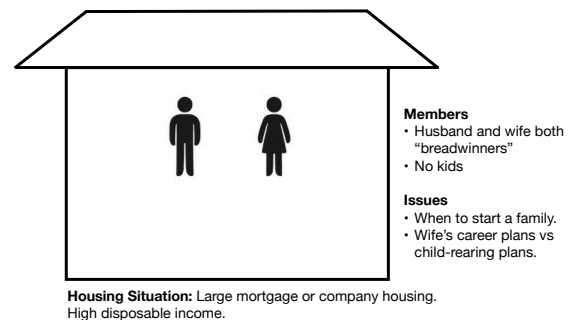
**Members**
• Husband and wife both "breadwinners"
• No kids

**Issues**
• When to start a family.
• Wife's career plans vs child-rearing plans.

**Housing Situation:** Large mortgage or company housing. High disposable income.